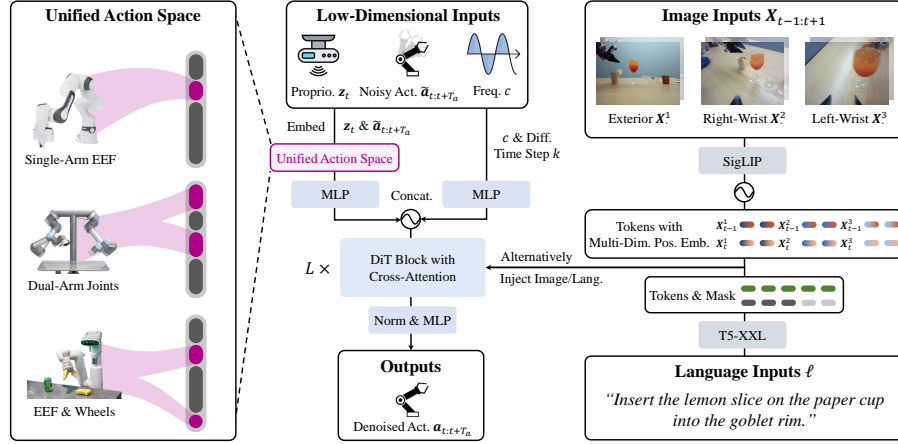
Unified Action Space

Single-Arm EEF

Dual-Arm Joints

EEF & Wheels

Low-Dimensional Inputs

Proprio. $\boldsymbol{z}_t$

Noisy Act. $\tilde{\boldsymbol{a}}_{t:t+T_a}$

Freq. $c$

Embed

$\boldsymbol{z}_t$ & $\tilde{\boldsymbol{a}}_{t:t+T_a}$

$c$ & Diff. Time Step $k$

Unified Action Space

MLP

Concat.

MLP

$L \times$

DiT Block with Cross-Attention

Alternatively Inject Image/Lang.

Norm & MLP

Outputs

Denoised Act. $\boldsymbol{a}_{t:t+T_a}$

Image Inputs $X_{t-1:t+1}$

Exterior $\boldsymbol{X}^1$

Right-Wrist $\boldsymbol{X}^2$

Left-Wrist $\boldsymbol{X}^3$

SigLIP

Tokens with Multi-Dim. Pos. Emb.

$\boldsymbol{X}^1_{t-1}$ $\boldsymbol{X}^2_{t-1}$ $\boldsymbol{X}^3_{t-1}$

$\boldsymbol{X}^1_{t}$ $\boldsymbol{X}^2_{t}$ $\boldsymbol{X}^3_{t}$

Tokens & Mask

T5-XXL

Language Inputs $\ell$

"Insert the lemon slice on the paper cup into the goblet rim."